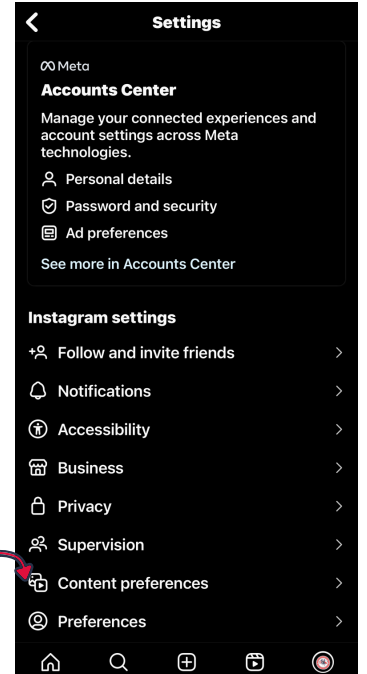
Settings

Meta
Accounts Center
Manage your connected experiences and account settings across Meta technologies.
Personal details
Password and security
Ad preferences
See more in Accounts Center

Instagram settings
Follow and invite friends
Notifications
Accessibility
Business
Privacy
Supervision
Content preferences
Preferences